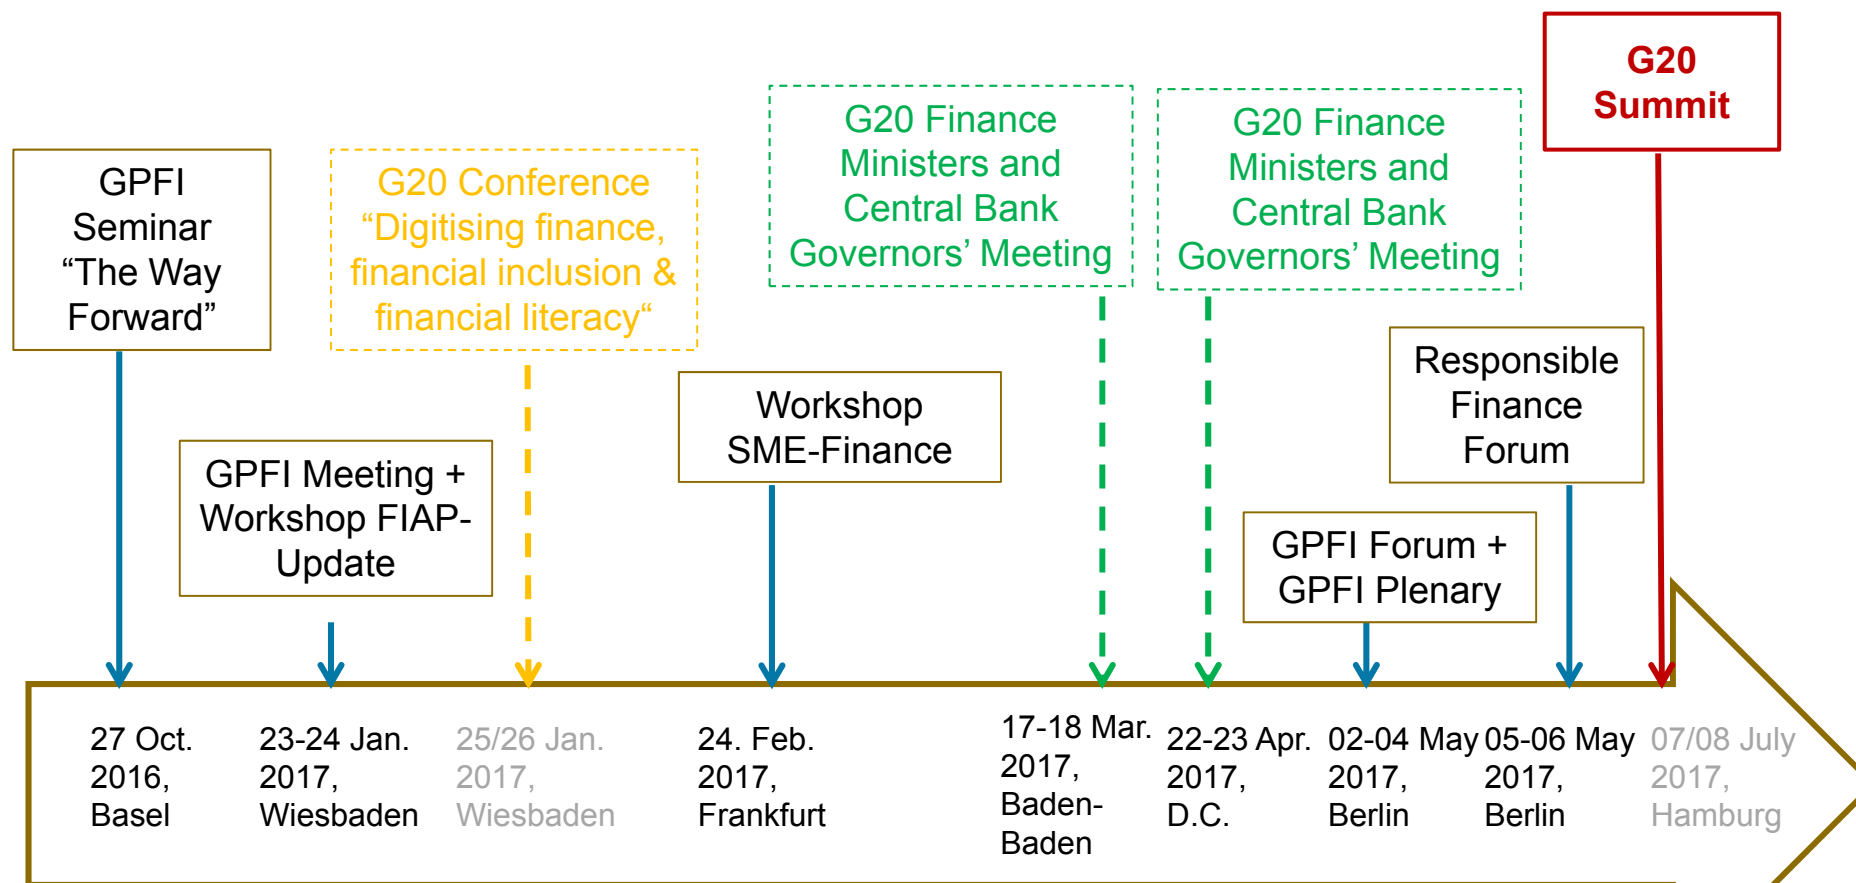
G20 Summit

GPFI Seminar “The Way Forward”

G20 Conference “Digitising finance, financial inclusion & financial literacy“

G20 Finance Ministers and Central Bank Governors’ Meeting

G20 Finance Ministers and Central Bank Governors’ Meeting

Responsible Finance Forum

GPFI Meeting + Workshop FIAP-Update

Workshop SME-Finance

GPFI Forum + GPFI Plenary

27 Oct. 2016, Basel

23-24 Jan. 2017, Wiesbaden

25/26 Jan. 2017, Wiesbaden

24. Feb. 2017, Frankfurt

17-18 Mar. 2017, Baden-Baden

22-23 Apr. 2017, D.C.

02-04 May 2017, Berlin

05-06 May 2017, Berlin

07/08 July 2017, Hamburg